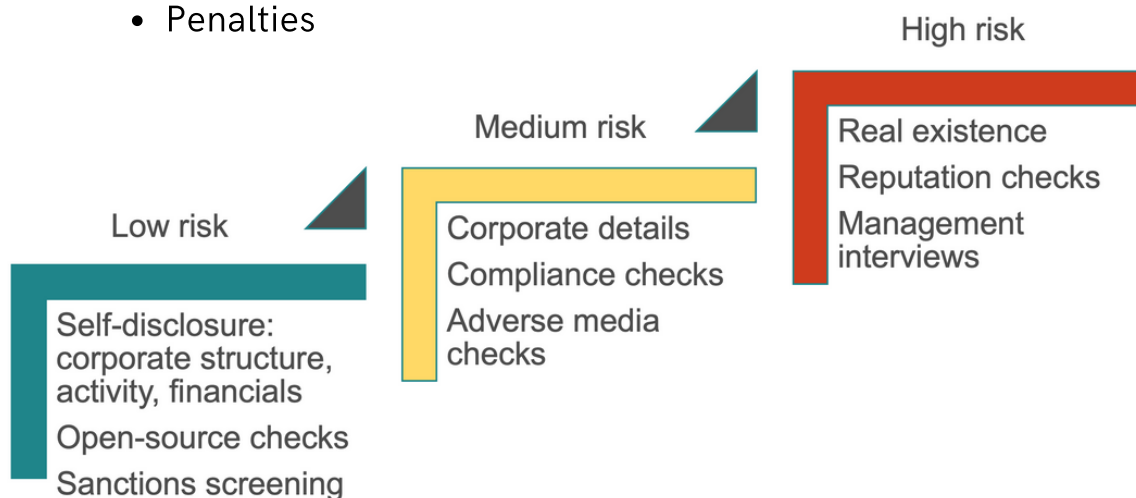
• Penalties

High risk

Medium risk

Low risk

Self-disclosure: corporate structure, activity, financials

Open-source checks

Sanctions screening

Corporate details

Compliance checks

Adverse media checks

Real existence

Reputation checks

Management interviews